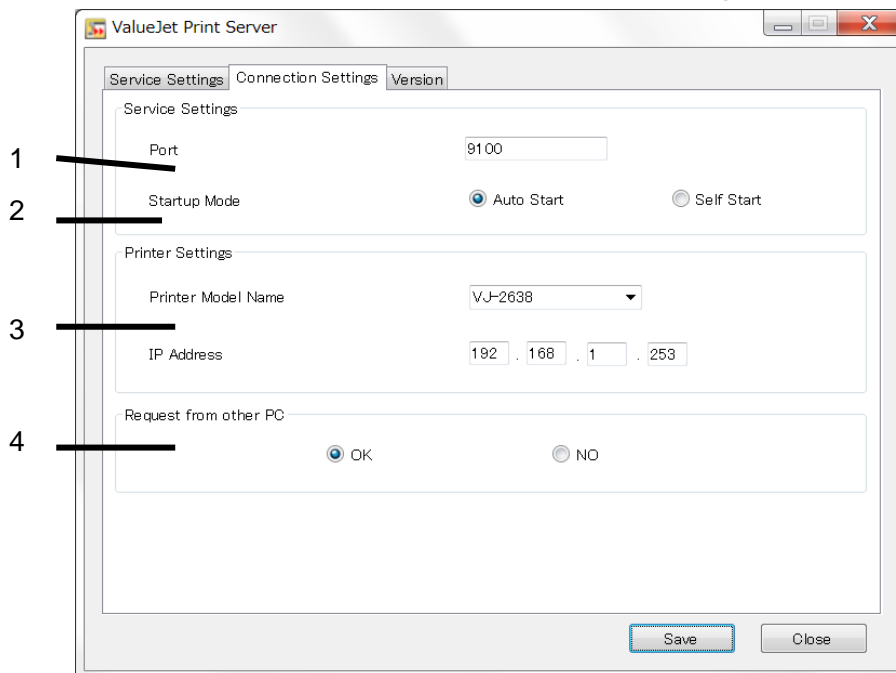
ValueJet Print Server

Service Settings | Connection Settings | Version

Service Settings

1 Port 9100

2 Startup Mode Auto Start Self Start

Printer Settings

Printer Model Name VJ-2638

3 IP Address 192 . 168 . 1 . 253

Request from other PC

4 OK NO

Save Close